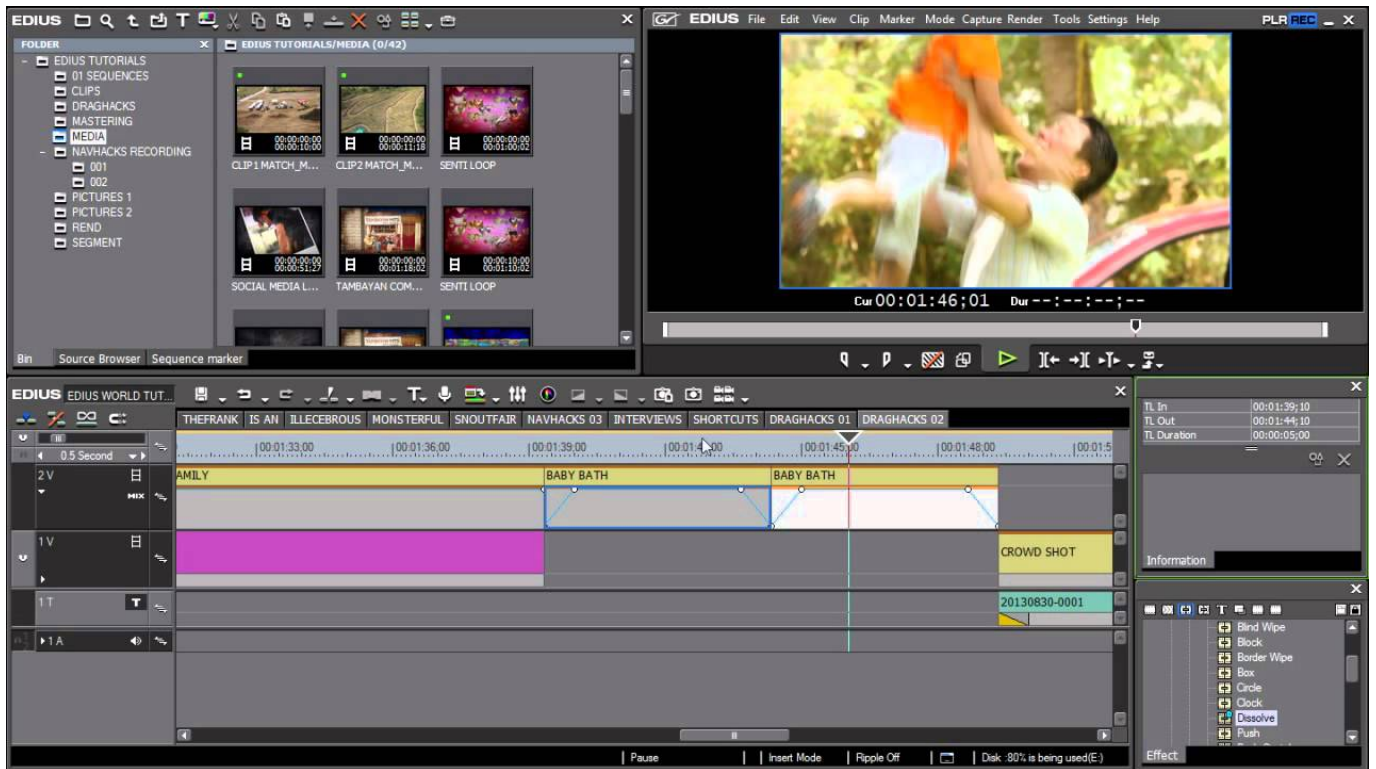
EDIUS

FOLDER
EDIUS TUTORIALS
01 SEQUENCES
CLIPS
DRAGHACKS
MASTERING
MEDIA
NAVHACKS RECORDING
001
002
PICTURES 1
PICTURES 2
REND
SEGMENT

EDIUS TUTORIALS/MEDIA (0/42)

00:00:00;00 00:00:10;00
CLIP1 MATCH_M...
00:00:00;00 00:00:11;18
CLIP2 MATCH_M...
00:00:00;00 00:01:00;02
SENTI LOOP
00:00:00;00 00:00:51;27
SOCIAL MEDIA L...
00:00:00;00 00:01:18;02
TAMBAYAN COM...
00:00:10;00 00:01:10;02
SENTI LOOP

Bin Source Browser Sequence marker

EDIUS File Edit View Clip Marker Mode Capture Render Tools Settings Help PLR REC

Cur 00:01:46;01 Dur --:--:--;--

EDIUS EDIUS WORLD TUT...

THEFRANK IS AN ILLECEBROUS MONSTERFUL SNOUTFAIR NAVHACKS 03 INTERVIEWS SHORTCUTS DRAGHACKS 01 DRAGHACKS 02

0.5 Second
|00:01:33;00 |00:01:36;00 |00:01:39;00 |00:01:42;00 |00:01:45;00 |00:01:48;00 |00:01:5

2 V
MIX
AMILY
BABY BATH
BABY BATH
1 V
CROWD SHOT
1 T
20130830-0001
1 A

TL In 00:01:39;10
TL Out 00:01:44;10
TL Duration 00:00:05;00

Information

Blind Wipe
Block
Border Wipe
Box
Circle
Clock
Dissolve
Push

Effect

Pause | Insert Mode | Ripple Off | Disk :80% is being used(E:)